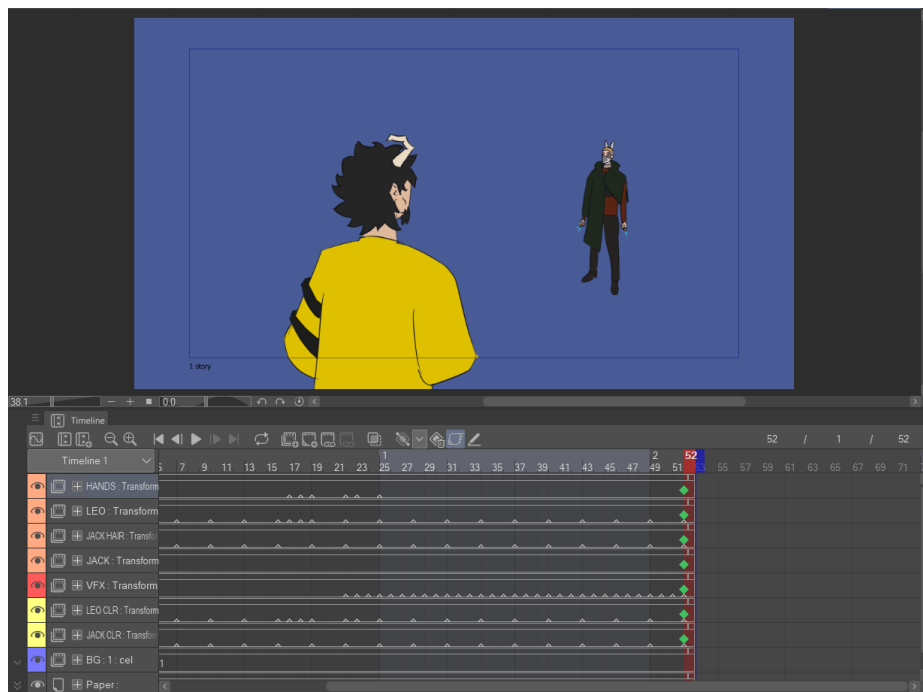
1 story

38.1 — + 0.0

Timeline

52 / 1 / 52

Timeline 1

1 2 52

5 7 9 11 13 15 17 19 21 23 25 27 29 31 33 35 37 39 41 43 45 47 49 51 53 55 57 59 61 63 65 67 69 71

HANDS : Transform
LEO : Transform
JACK HAIR : Transfo
JACK : Transform
VFX : Transform
LEO CLR : Transform
JACK CLR : Transfo
BG : 1 : cel
1
Paper :